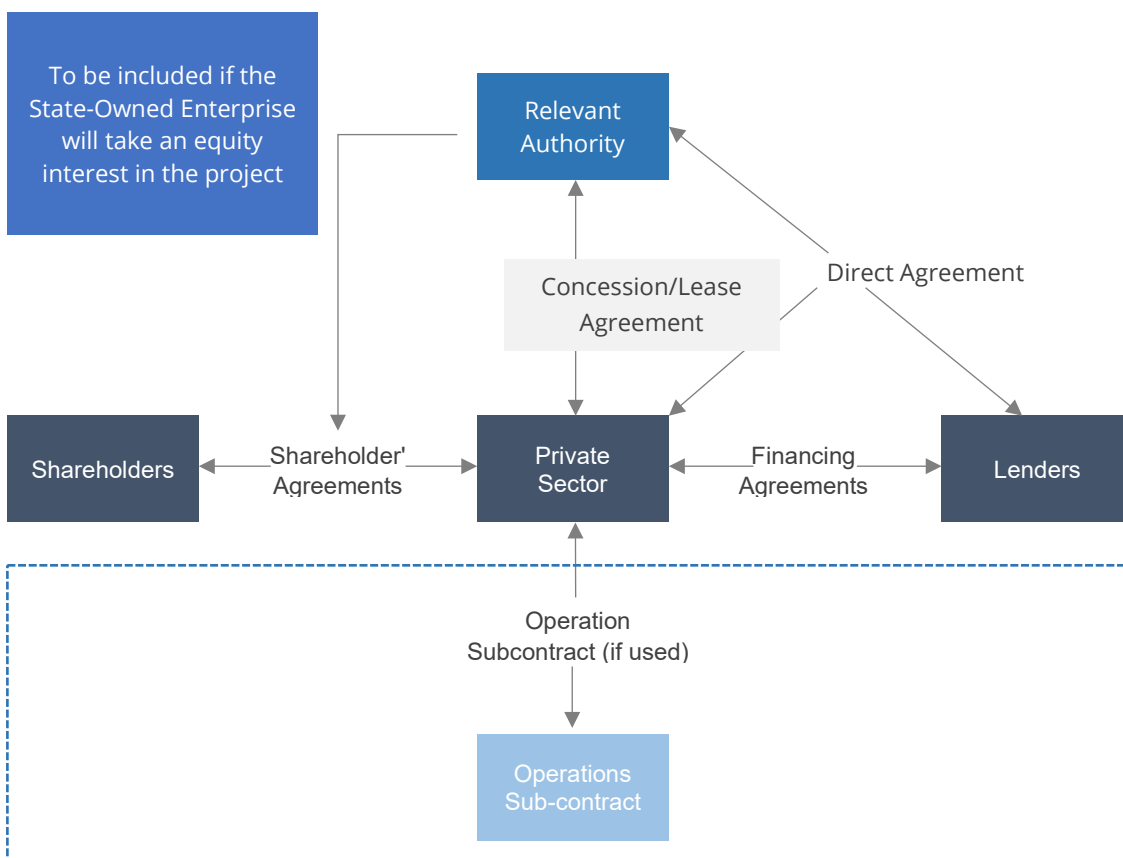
To be included if the State-Owned Enterprise will take an equity interest in the project

Relevant Authority

Concession/Lease Agreement

Direct Agreement

Shareholders

Shareholder' Agreements

Private Sector

Financing Agreements

Lenders

Operation Subcontract (if used)

Operations Sub-contract